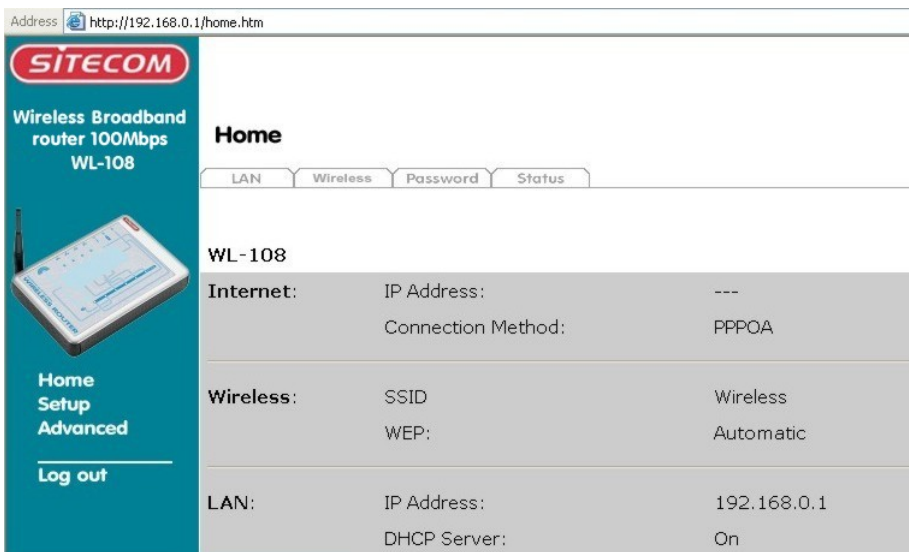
Address http://192.168.0.1/home.htm

SITECOM

Wireless Broadband router 100Mbps WL-108

WIRELESS ROUTER

Home
Setup
Advanced

Log out

Home

LAN | Wireless | Password | Status

WL-108

| | | |
|---|---|---|
| Internet: | IP Address: | --- |
| | Connection Method: | PPPOA |
| Wireless: | SSID | Wireless |
| | WEP: | Automatic |
| LAN: | IP Address: | 192.168.0.1 |
| | DHCP Server: | On |